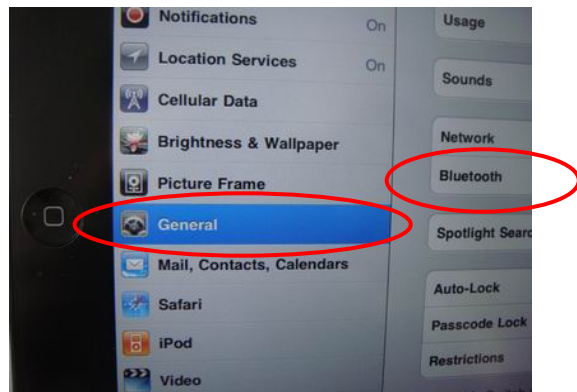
Notifications On
Location Services On
Cellular Data
Brightness & Wallpaper
Picture Frame
General
Mail, Contacts, Calendars
Safari
iPod
Video

Usage
Sounds
Network
Bluetooth
Spotlight Searc
Auto-Lock
Passcode Lock
Restrictions